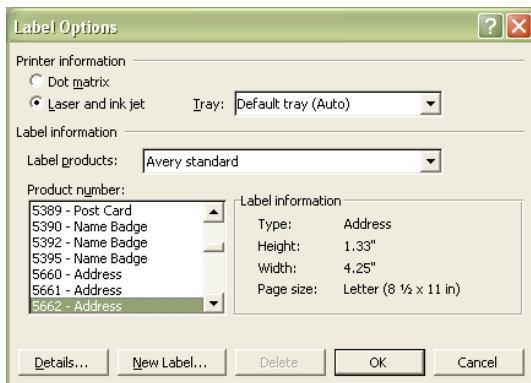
Label Options

Printer information

Dot matrix

Laser and ink jet

Tray: Default tray (Auto)

Label information

Label products: Avery standard

Product number:

5389 - Post Card
5390 - Name Badge
5392 - Name Badge
5395 - Name Badge
5660 - Address
5661 - Address
5662 - Address

Label information

| Type: | Address |
|---|---|
| Height: | 1.33" |
| Width: | 4.25" |
| Page size: | Letter (8 ½ x 11 in) |

Details... New Label... Delete OK Cancel